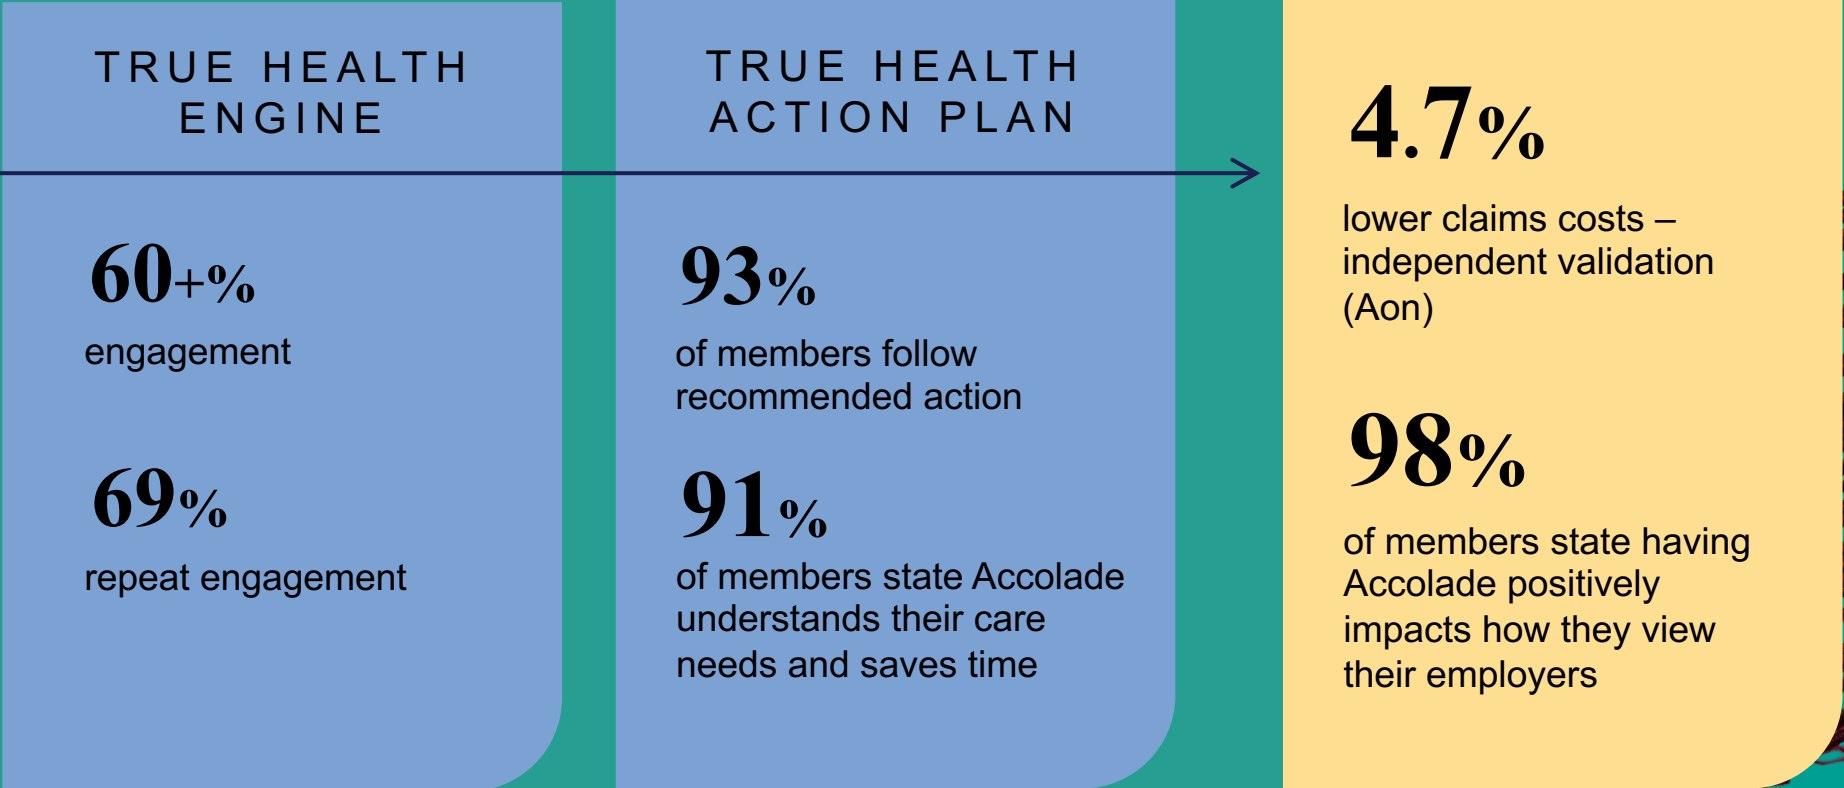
TRUE HEALTH ENGINE

60+%

engagement

69%

repeat engagement

TRUE HEALTH ACTION PLAN

93%

of members follow recommended action

91%

of members state Accolade understands their care needs and saves time

4.7%

lower claims costs – independent validation (Aon)

98%

of members state having Accolade positively impacts how they view their employers